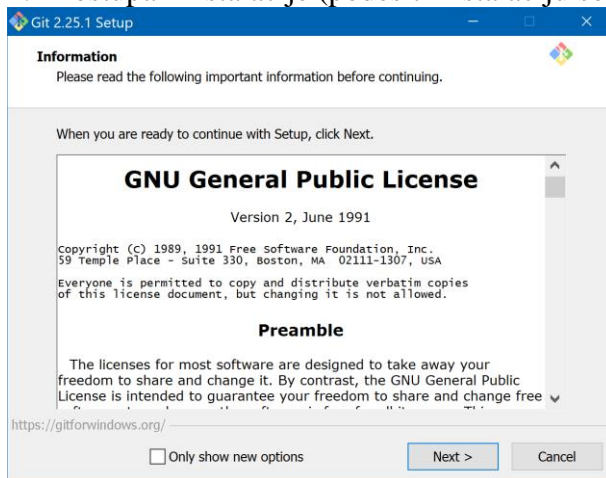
Git 2.25.1 Setup

Information
Please read the following important information before continuing.

When you are ready to continue with Setup, click Next.

GNU General Public License

Version 2, June 1991

Copyright (C) 1989, 1991 Free Software Foundation, Inc.
59 Temple Place - Suite 330, Boston, MA 02111-1307, USA

Everyone is permitted to copy and distribute verbatim copies of this license document, but changing it is not allowed.

Preamble

The licenses for most software are designed to take away your freedom to share and change it. By contrast, the GNU General Public License is intended to guarantee your freedom to share and change free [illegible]

https://gitforwindows.org/

Only show new options

Next >

Cancel